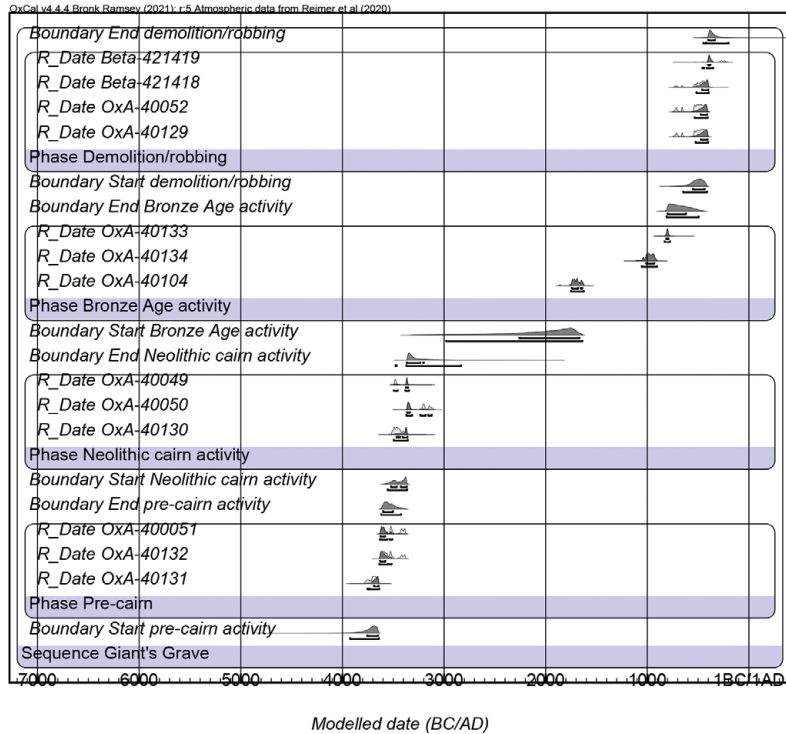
OxCal v4.4.4 Bronk Ramsey (2021); r:5 Atmospheric data from Reimer et al (2020)

Boundary End demolition/robbing
R_Date Beta-421419
R_Date Beta-421418
R_Date OxA-40052
R_Date OxA-40129
Phase Demolition/robbing
Boundary Start demolition/robbing
Boundary End Bronze Age activity
R_Date OxA-40133
R_Date OxA-40134
R_Date OxA-40104
Phase Bronze Age activity
Boundary Start Bronze Age activity
Boundary End Neolithic cairn activity
R_Date OxA-40049
R_Date OxA-40050
R_Date OxA-40130
Phase Neolithic cairn activity
Boundary Start Neolithic cairn activity
Boundary End pre-cairn activity
R_Date OxA-400051
R_Date OxA-40132
R_Date OxA-40131
Phase Pre-cairn
Boundary Start pre-cairn activity
Sequence Giant's Grave

7000 6000 5000 4000 3000 2000 1000 1BC/1AD

Modelled date (BC/AD)